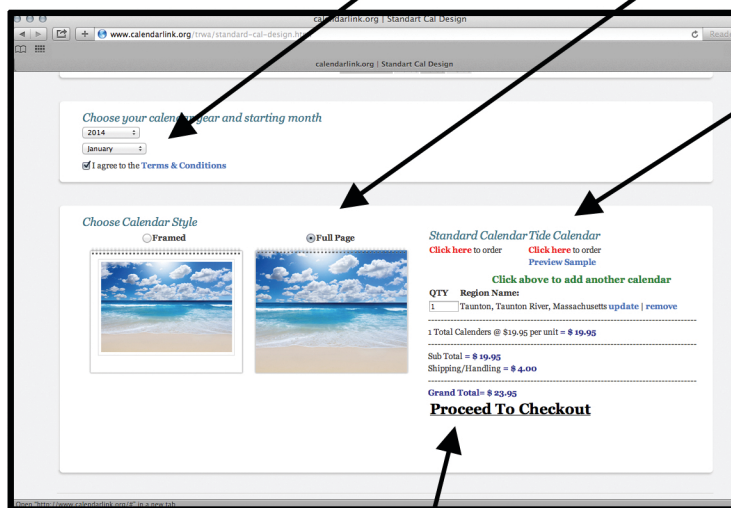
calendarlink.org | Standart Cal Design

www.calendarlink.org/trwa/standard-cal-design.ht

Read

calendarlink.org | Standart Cal Design

Choose your calen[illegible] year and starting month

2014

January

I agree to the Terms & Conditions

Choose Calendar Style

Framed

Full Page

Standard Calendar Tide Calendar

Click here to order

Click here to order

Preview Sample

Click above to add another calendar

| QTY | Region Name: |
|---|---|
| 1 | Taunton, Taunton River, Massachusetts update \| remove |

1 Total Calenders @ $19.95 per unit = $ 19.95

Sub Total = $ 19.95

Shipping/Handling = $ 4.00

Grand Total= $ 23.95

Proceed To Checkout

Open "http://www.calendarlink.org/#" in a new tab